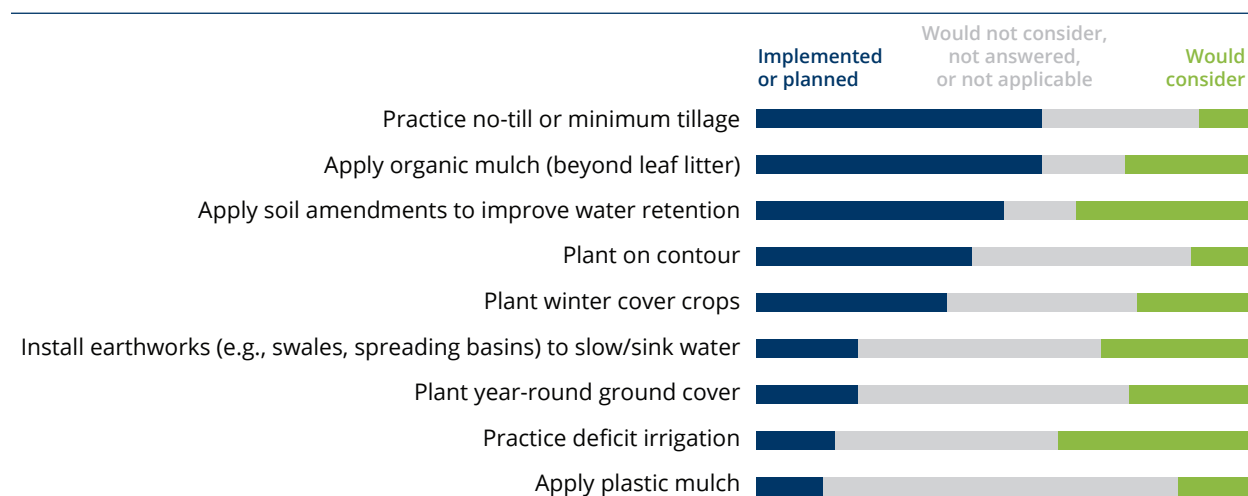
Implemented or planned

Would not consider, not answered, or not applicable

Would consider

Practice no-till or minimum tillage

Apply organic mulch (beyond leaf litter)

Apply soil amendments to improve water retention

Plant on contour

Plant winter cover crops

Install earthworks (e.g., swales, spreading basins) to slow/sink water

Plant year-round ground cover

Practice deficit irrigation

Apply plastic mulch